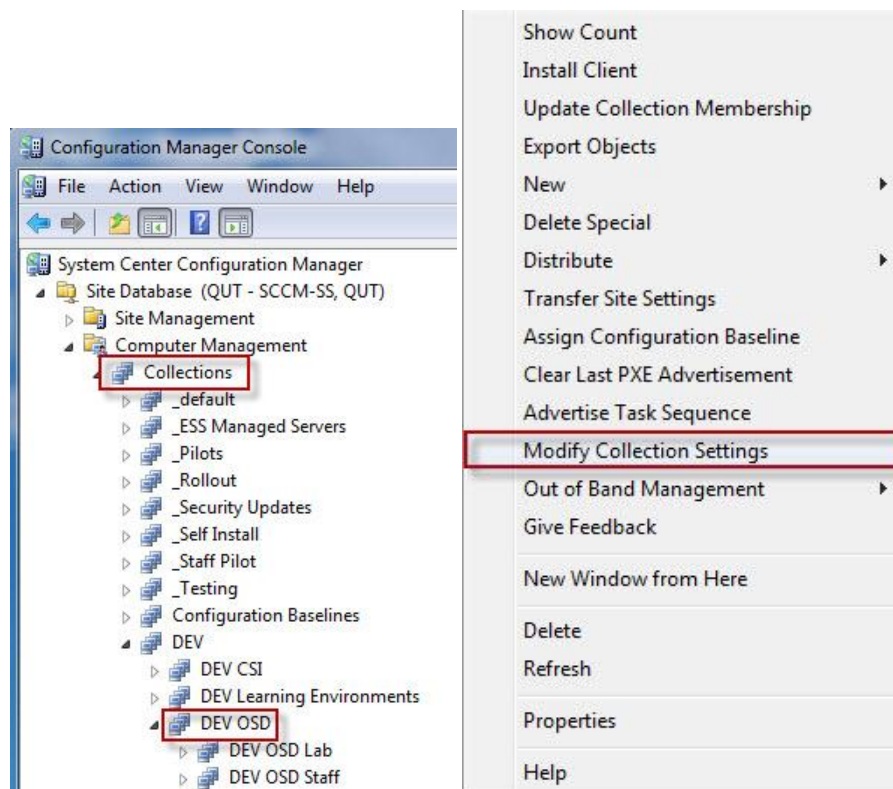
Configuration Manager Console

File Action View Window Help

System Center Configuration Manager
Site Database (QUT - SCCM-SS, QUT)
Site Management
Computer Management
Collections
_default
_ESS Managed Servers
_Pilots
_Rollout
_Security Updates
_Self Install
_Staff Pilot
_Testing
Configuration Baselines
DEV
DEV CSI
DEV Learning Environments
DEV OSD
DEV OSD Lab
DEV OSD Staff

Show Count
Install Client
Update Collection Membership
Export Objects
New
Delete Special
Distribute
Transfer Site Settings
Assign Configuration Baseline
Clear Last PXE Advertisement
Advertise Task Sequence
Modify Collection Settings
Out of Band Management
Give Feedback
New Window from Here
Delete
Refresh
Properties
Help